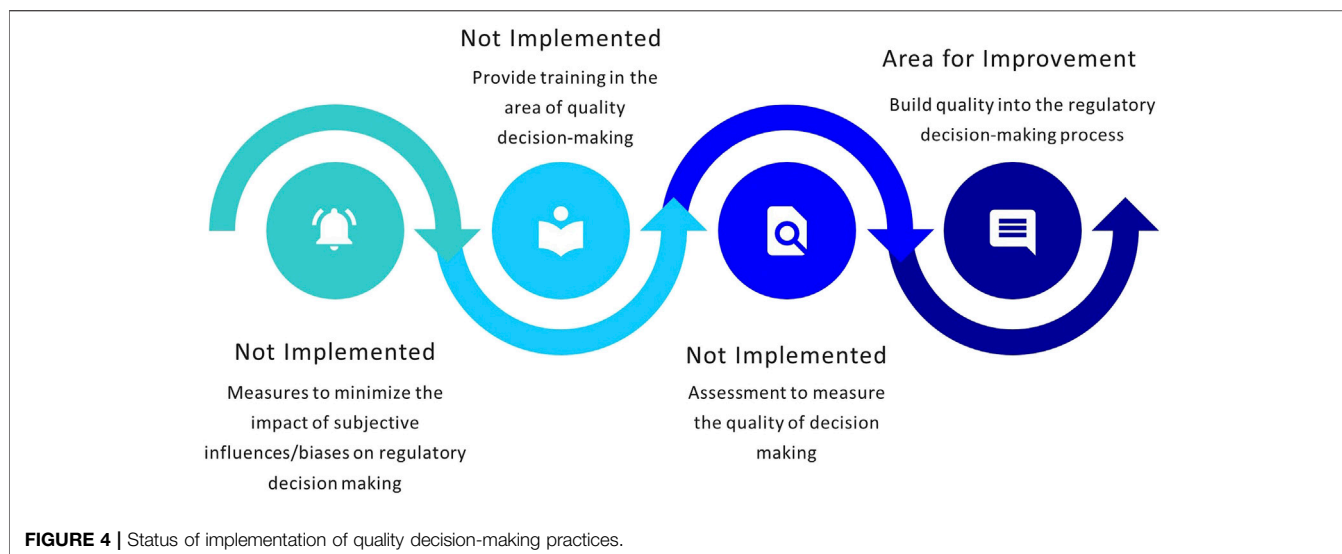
Not Implemented

Provide training in the area of quality decision-making

Area for Improvement

Build quality into the regulatory decision-making process

Not Implemented

Measures to minimize the impact of subjective influences/biases on regulatory decision making

Not Implemented

Assessment to measure the quality of decision making

FIGURE 4 | Status of implementation of quality decision-making practices.